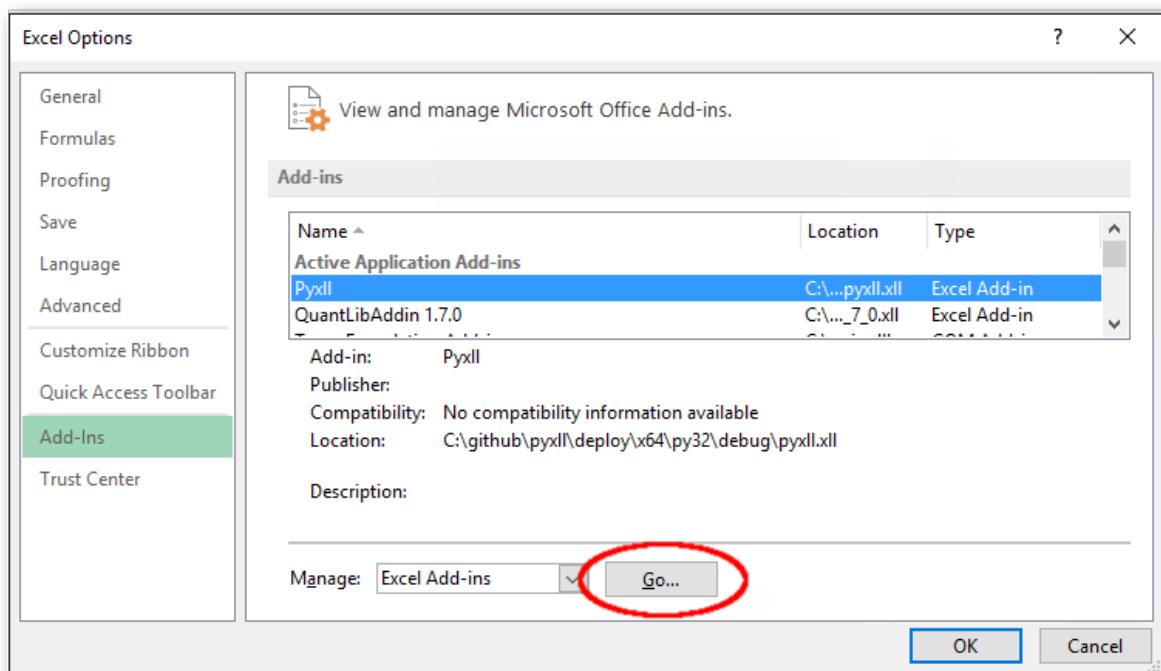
Excel Options

?

General
Formulas
Proofing
Save
Language
Advanced
Customize Ribbon
Quick Access Toolbar
Add-Ins
Trust Center

View and manage Microsoft Office Add-ins.

Add-ins

| Name | Location | Type |
|---|---|---|
| Active Application Add-ins | | |
| Pyxll | C:\...pyxll.xll | Excel Add-in |
| QuantLibAddin 1.7.0 | C:\..._7_0.xll | Excel Add-in |
| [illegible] | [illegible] | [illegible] |

Add-in: Pyxll
Publisher:
Compatibility: No compatibility information available
Location: C:\github\pyxll\deploy\x64\py32\debug\pyxll.xll

Description:

Manage: Excel Add-ins Go...

OK Cancel